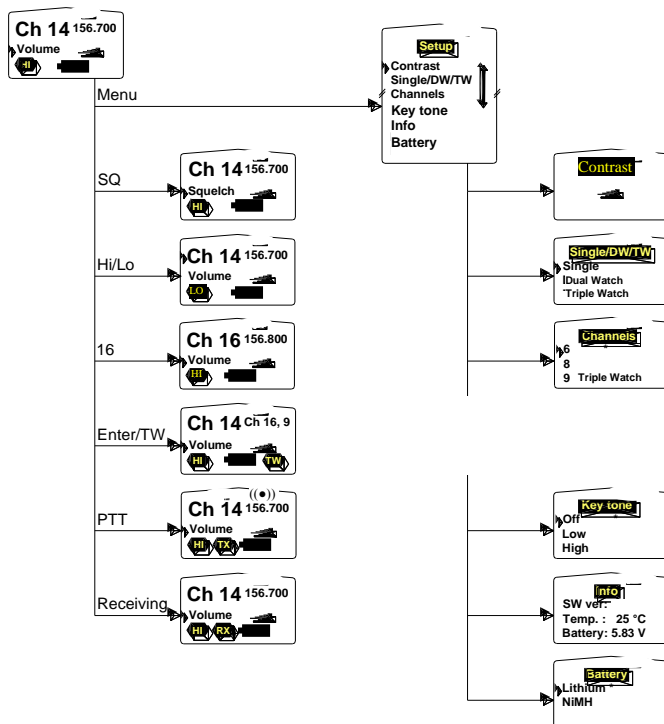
Ch 14 156.700
Volume
HI

Menu

Setup
Contrast
Single/DW/TW
Channels
Key tone
Info
Battery

SQ
Ch 14 156.700
Squelch
HI

Contrast

Hi/Lo
Ch 14 156.700
Volume
LO

Single/DW/TW
Single
Dual Watch
Triple Watch

16
Ch 16 156.800
Volume
HI

Channels
6
8
9 Triple Watch

Enter/TW
Ch 14 Ch 16, 9
Volume
HI TW

PTT
Ch 14 156.700
Volume
HI TX

Key tone
Off
Low
High

Receiving
Ch 14 156.700
Volume
HI RX

Info
SW ver.:
Temp. : 25 °C
Battery: 5.83 V

Battery
Lithium
NiMH